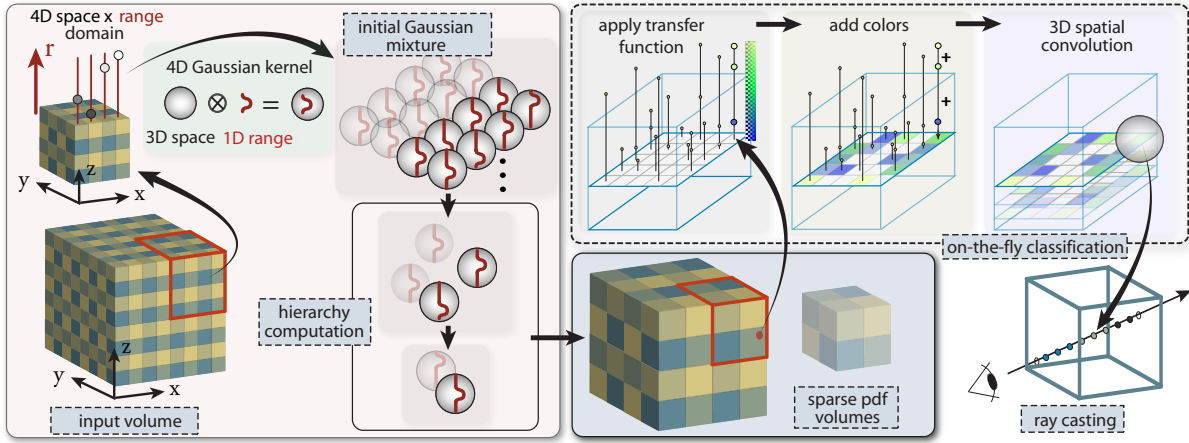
4D space x range domain

r

4D Gaussian kernel

$\otimes$ =

3D space 1D range

initial Gaussian mixture

y z x

y z x

input volume

hierarchy computation

apply transfer function

add colors

3D spatial convolution

+

+

on-the-fly classification

sparse pdf volumes

ray casting